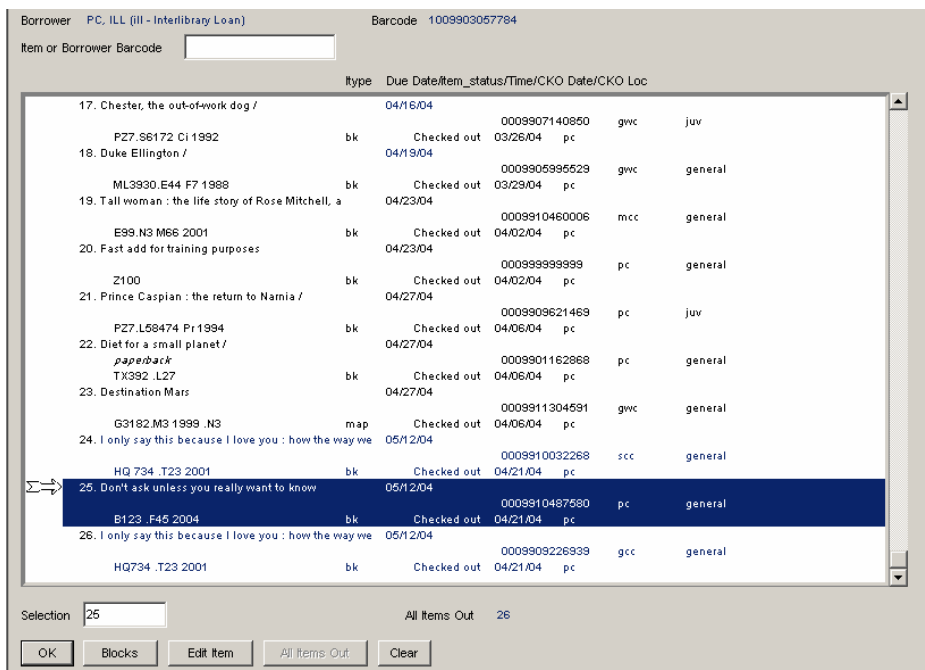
Borrower PC, ILL (ill - Interlibrary Loan) Barcode 1009903057784

Item or Borrower Barcode

Itype Due Date/Item_status/Time/CKO Date/CKO Loc

17. Chester, the out-of-work dog / 04/16/04
0009907140850 gwc juv
PZ7.S6172 Ci 1992 bk Checked out 03/26/04 pc
18. Duke Ellington / 04/19/04
0009905995529 gwc general
ML3930.E44 F7 1988 bk Checked out 03/29/04 pc
19. Tall woman : the life story of Rose Mitchell, a 04/23/04
0009910460006 mcc general
E99.N3 M66 2001 bk Checked out 04/02/04 pc
20. Fast add for training purposes 04/23/04
0009999999999 pc general
Z100 bk Checked out 04/02/04 pc
21. Prince Caspian : the return to Narnia / 04/27/04
0009909621469 pc juv
PZ7.L58474 Pr 1994 bk Checked out 04/06/04 pc
22. Diet for a small planet / 04/27/04
paperback 0009901162868 pc general
TX392 .L27 bk Checked out 04/06/04 pc
23. Destination Mars 04/27/04
0009911304591 gwc general
G3182.M3 1999 .N3 map Checked out 04/06/04 pc
24. I only say this because I love you : how the way we 05/12/04
0009910032268 scc general
HQ 734 .T23 2001 bk Checked out 04/21/04 pc
25. Don't ask unless you really want to know 05/12/04
0009910487580 pc general
B123 .F45 2004 bk Checked out 04/21/04 pc
26. I only say this because I love you : how the way we 05/12/04
0009909226939 gcc general
HQ734 .T23 2001 bk Checked out 04/21/04 pc

Selection 25 All Items Out 26

OK Blocks Edit Item All Items Out Clear